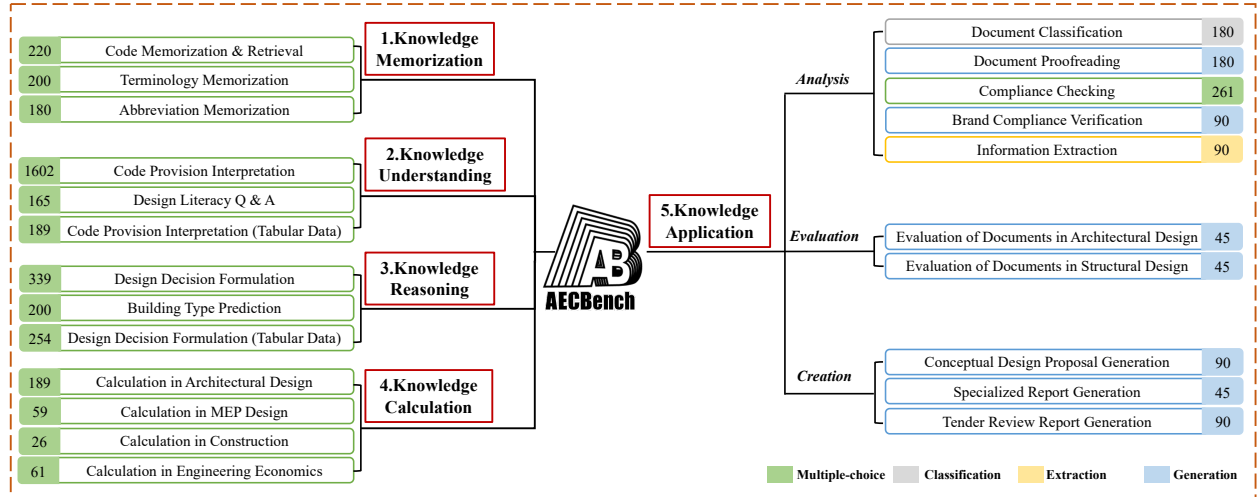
1.Knowledge Memorization

| 220 | Code Memorization & Retrieval |
|---|---|
| 200 | Terminology Memorization |
| 180 | Abbreviation Memorization |

2.Knowledge Understanding

| 1602 | Code Provision Interpretation |
|---|---|
| 165 | Design Literacy Q & A |
| 189 | Code Provision Interpretation (Tabular Data) |

3.Knowledge Reasoning

| 339 | Design Decision Formulation |
|---|---|
| 200 | Building Type Prediction |
| 254 | Design Decision Formulation (Tabular Data) |

4.Knowledge Calculation

| 189 | Calculation in Architectural Design |
|---|---|
| 59 | Calculation in MEP Design |
| 26 | Calculation in Construction |
| 61 | Calculation in Engineering Economics |

AB
AECBench

5.Knowledge Application

Analysis

| Document Classification | 180 |
|---|---|
| Document Proofreading | 180 |
| Compliance Checking | 261 |
| Brand Compliance Verification | 90 |
| Information Extraction | 90 |

Evaluation

| Evaluation of Documents in Architectural Design | 45 |
|---|---|
| Evaluation of Documents in Structural Design | 45 |

Creation

| Conceptual Design Proposal Generation | 90 |
|---|---|
| Specialized Report Generation | 45 |
| Tender Review Report Generation | 90 |

Multiple-choice Classification Extraction Generation